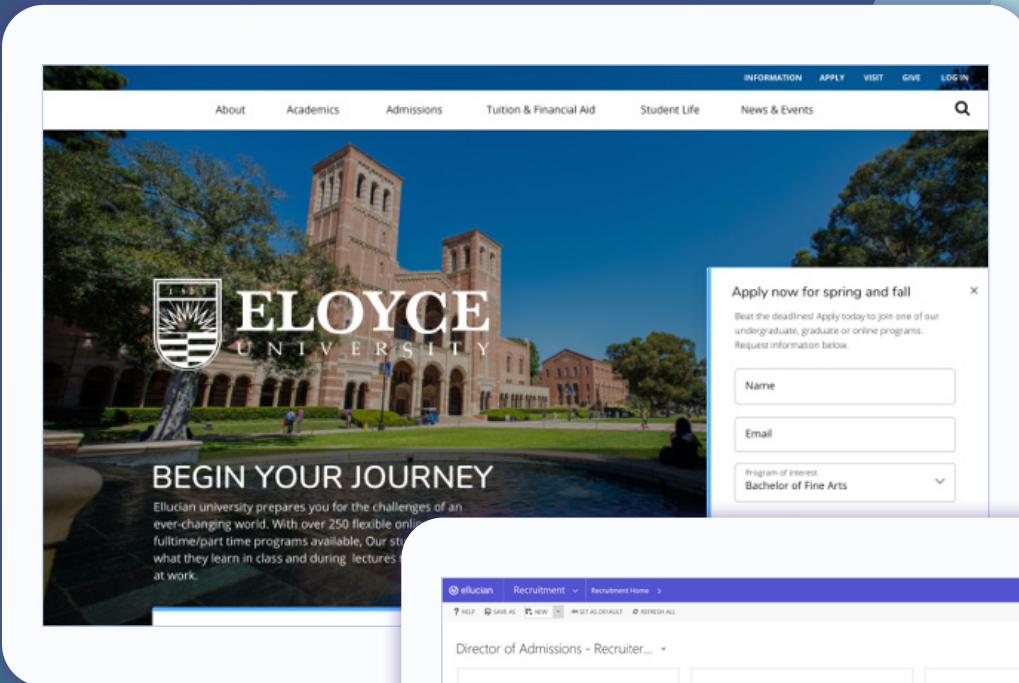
INFORMATION APPLY VISIT GIVE LOG IN

About Academics Admissions Tuition & Financial Aid Student Life News & Events

ELOYCE
UNIVERSITY

BEGIN YOUR JOURNEY

Ellucian university prepares you for the challenges of an ever-changing world. With over 250 flexible onli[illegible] fulltime/part time programs available, Our stu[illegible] what they learn in class and during lectures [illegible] at work.

Apply now for spring and fall

Beat the deadlines! Apply today to join one of our undergraduate, graduate or online programs. Request information below.

Name

Email

Program of interest
Bachelor of Fine Arts

ellucian Recruitment Recruitment Home

HELP SAVE AS NEW SET AS DEFAULT REFRESH ALL

Director of Admissions - Recruiter...